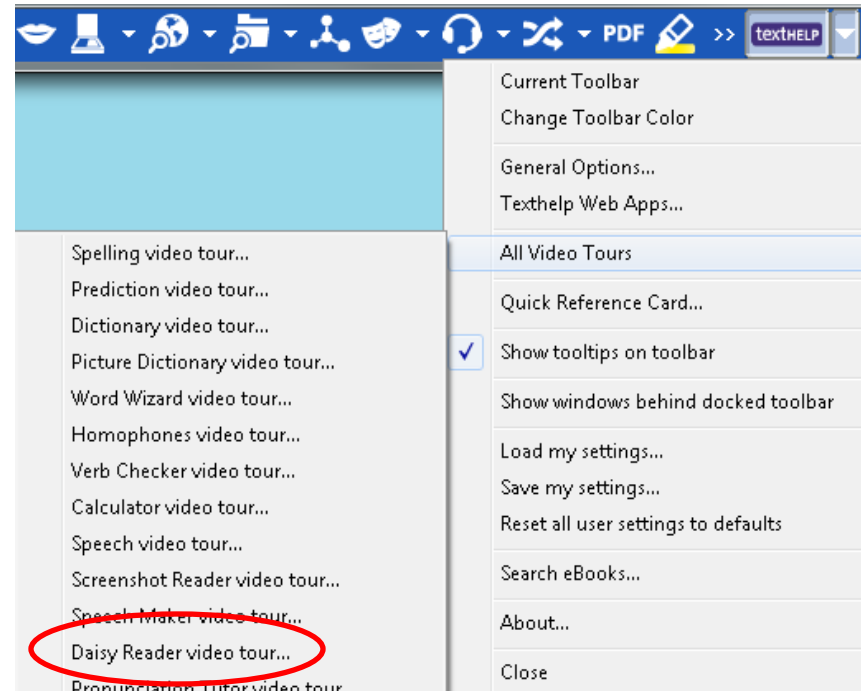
PDF >> textHELP

Current Toolbar
Change Toolbar Color

General Options...
Texthelp Web Apps...

All Video Tours

Quick Reference Card...

✓ Show tooltips on toolbar

Show windows behind docked toolbar

Load my settings...
Save my settings...
Reset all user settings to defaults

Search eBooks...

About...

Close

Spelling video tour...
Prediction video tour...
Dictionary video tour...
Picture Dictionary video tour...
Word Wizard video tour...
Homophones video tour...
Verb Checker video tour...
Calculator video tour...
Speech video tour...
Screenshot Reader video tour...
Speech Maker video tour...
Daisy Reader video tour...
Pronunciation Tutor video tour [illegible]